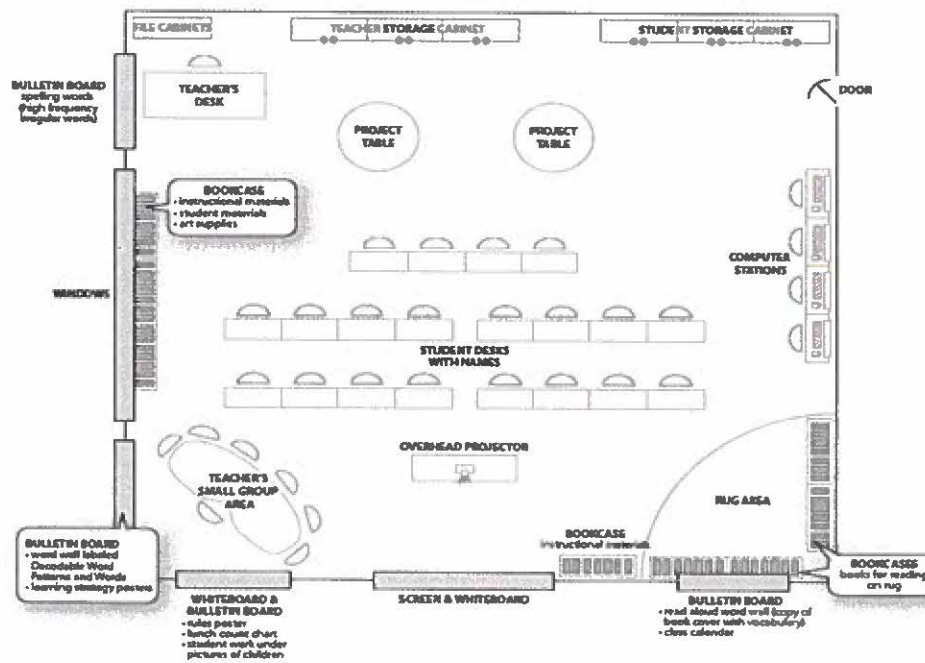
FILE CABINETS

TEACHER STORAGE CABINET

STUDENT STORAGE CABINET

BULLETIN BOARD
spelling words (high frequency irregular words)

TEACHER'S DESK

PROJECT TABLE

PROJECT TABLE

DOOR

BOOKCASE
• instructional materials
• student materials
• art supplies

COMPUTER STATIONS

WINDOWS

STUDENT DESKS WITH NAMES

OVERHEAD PROJECTOR

TEACHER'S SMALL GROUP AREA

RUG AREA

BOOKCASE
instructional materials

BULLETIN BOARD
• word wall labeled Decodable Word Patterns and Words
• learning strategy posters

BOOKCASES
books for reading on rug

WHITEBOARD & BULLETIN BOARD
• rules poster
• lunch count chart
• student work under pictures of children

SCREEN & WHITEBOARD

BULLETIN BOARD
• read aloud word wall (copy of book cover with vocabulary)
• class calendar